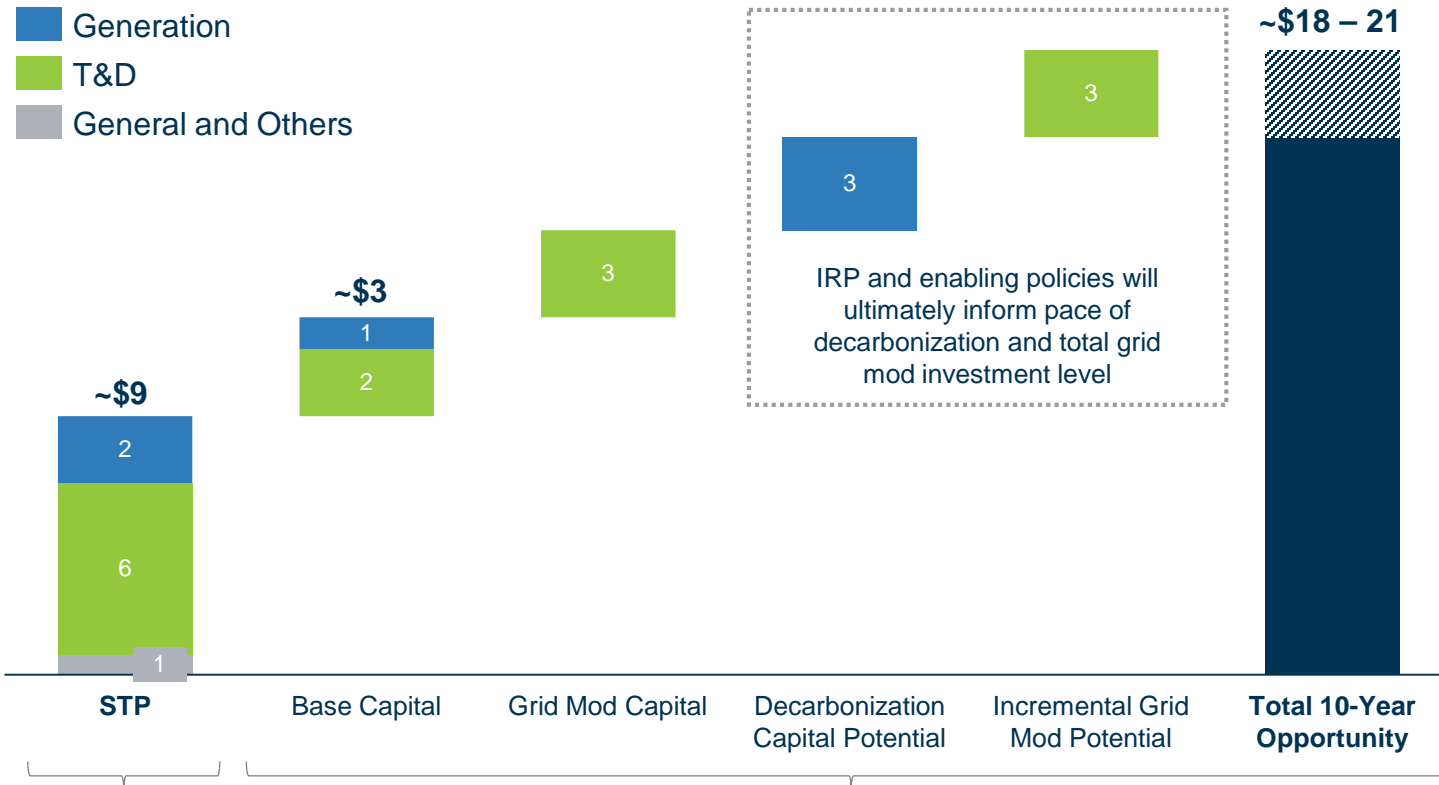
Generation
T&D
General and Others

~$9
2
6
1
STP

~$3
1
2
Base Capital

3
Grid Mod Capital

3
Decarbonization Capital Potential

3
Incremental Grid Mod Potential

IRP and enabling policies will ultimately inform pace of decarbonization and total grid mod investment level

~$18 – 21
Total 10-Year Opportunity